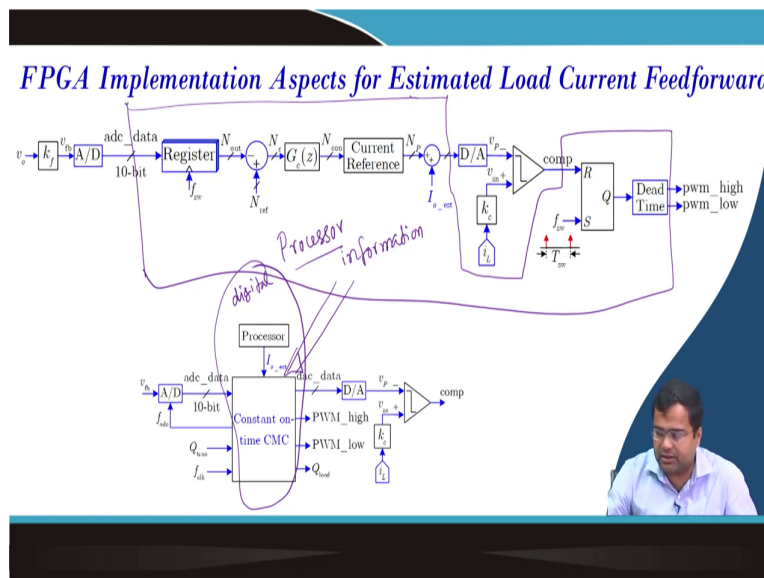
FPGA Implementation Aspects for Estimated Load Current Feedforwar

$v_o$ $k_f$ $v_{fb}$ A/D adc_data 10-bit Register $f_{sw}$ $N_{out}$ + $N_{ref}$ $N_e$ $G_c(z)$ $N_{con}$ Current Reference $N_p$ + $I_{o\_est}$ D/A $v_p$ − $v_{sn}$ + comp $k_c$ $i_L$ R S Q $f_{sw}$ $T_{sw}$ Dead Time pwm_high pwm_low

Processor information

digital

Processor

$I_{o\_est}$

$v_{fb}$ A/D adc_data 10-bit $f_{adc}$ Constant on-time CMC dac_data D/A $v_p$ − $v_{sn}$ + comp $k_c$ $i_L$ PWM_high PWM_low $Q_{load}$ $Q_{turn}$ $f_{clk}$